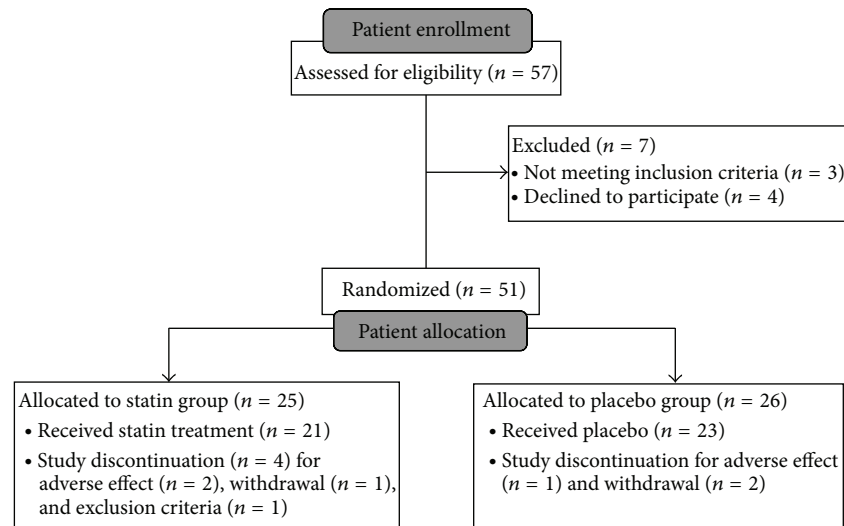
Patient enrollment

Assessed for eligibility ($n$ = 57)

Excluded ($n$ = 7)
• Not meeting inclusion criteria ($n$ = 3)
• Declined to participate ($n$ = 4)

Randomized ($n$ = 51)

Patient allocation

Allocated to statin group ($n$ = 25)
• Received statin treatment ($n$ = 21)
• Study discontinuation ($n$ = 4) for adverse effect ($n$ = 2), withdrawal ($n$ = 1), and exclusion criteria ($n$ = 1)

Allocated to placebo group ($n$ = 26)
• Received placebo ($n$ = 23)
• Study discontinuation for adverse effect ($n$ = 1) and withdrawal ($n$ = 2)